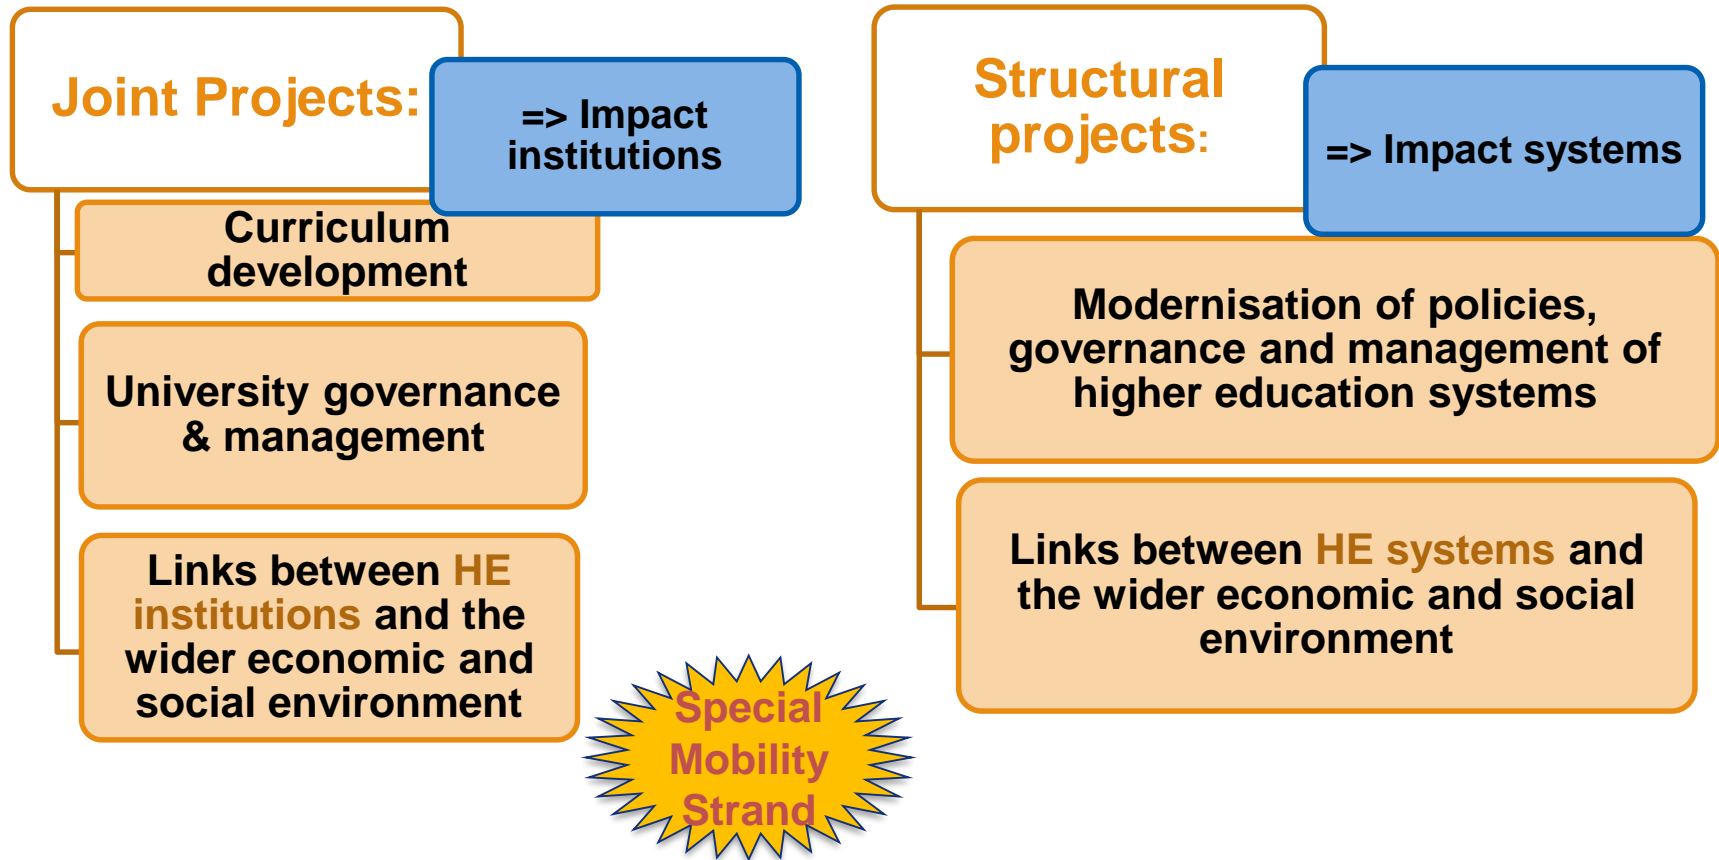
Joint Projects:

=> Impact institutions

Curriculum development

University governance & management

Links between HE institutions and the wider economic and social environment

Structural projects:

=> Impact systems

Modernisation of policies, governance and management of higher education systems

Links between HE systems and the wider economic and social environment

Special Mobility Strand